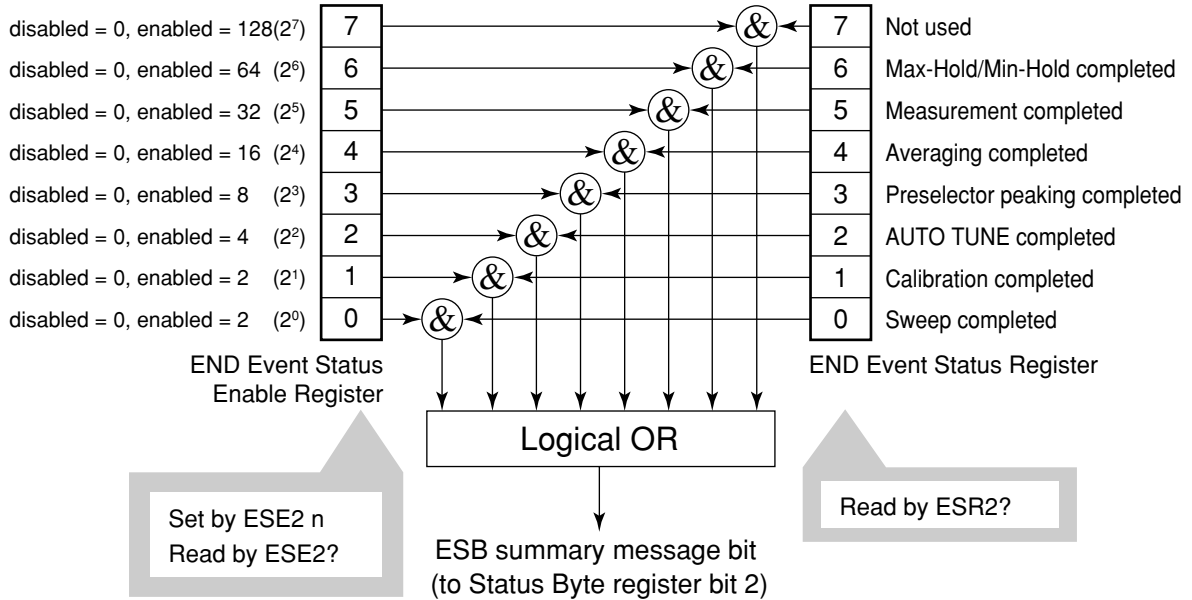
disabled = 0, enabled = 128($2^7$) 7
disabled = 0, enabled = 64 ($2^6$) 6
disabled = 0, enabled = 32 ($2^5$) 5
disabled = 0, enabled = 16 ($2^4$) 4
disabled = 0, enabled = 8 ($2^3$) 3
disabled = 0, enabled = 4 ($2^2$) 2
disabled = 0, enabled = 2 ($2^1$) 1
disabled = 0, enabled = 2 ($2^0$) 0

END Event Status Enable Register

&
&
&
&
&
&
&
&

7 Not used
6 Max-Hold/Min-Hold completed
5 Measurement completed
4 Averaging completed
3 Preselector peaking completed
2 AUTO TUNE completed
1 Calibration completed
0 Sweep completed

END Event Status Register

Logical OR

Set by ESE2 n
Read by ESE2?

ESB summary message bit
(to Status Byte register bit 2)

Read by ESR2?